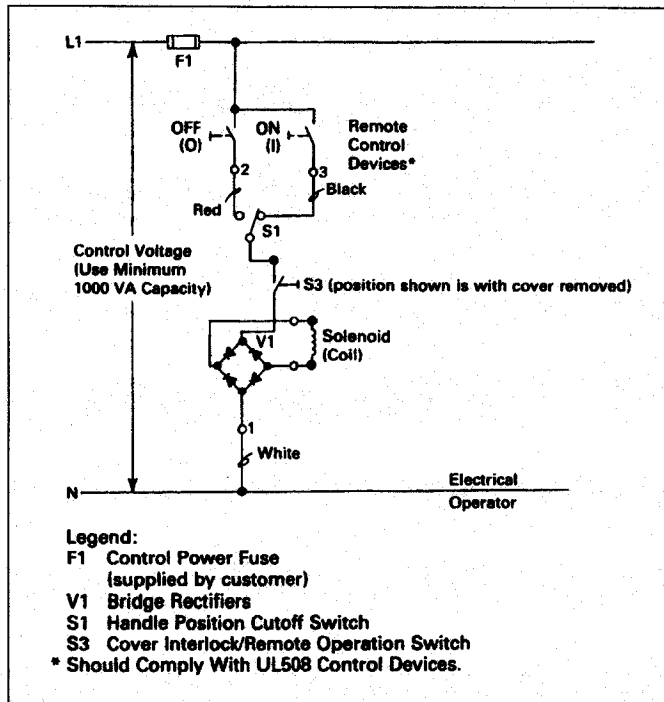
L1
F1
OFF
(O)
ON
(I)
Remote
Control
Devices*
2
3
Red
Black
S1
Control Voltage
(Use Minimum
1000 VA Capacity)
S3 (position shown is with cover removed)
V1
Solenoid
(Coil)
1
White
N
Electrical
Operator

Legend:
F1 Control Power Fuse (supplied by customer)
V1 Bridge Rectifiers
S1 Handle Position Cutoff Switch
S3 Cover Interlock/Remote Operation Switch
* Should Comply With UL508 Control Devices.